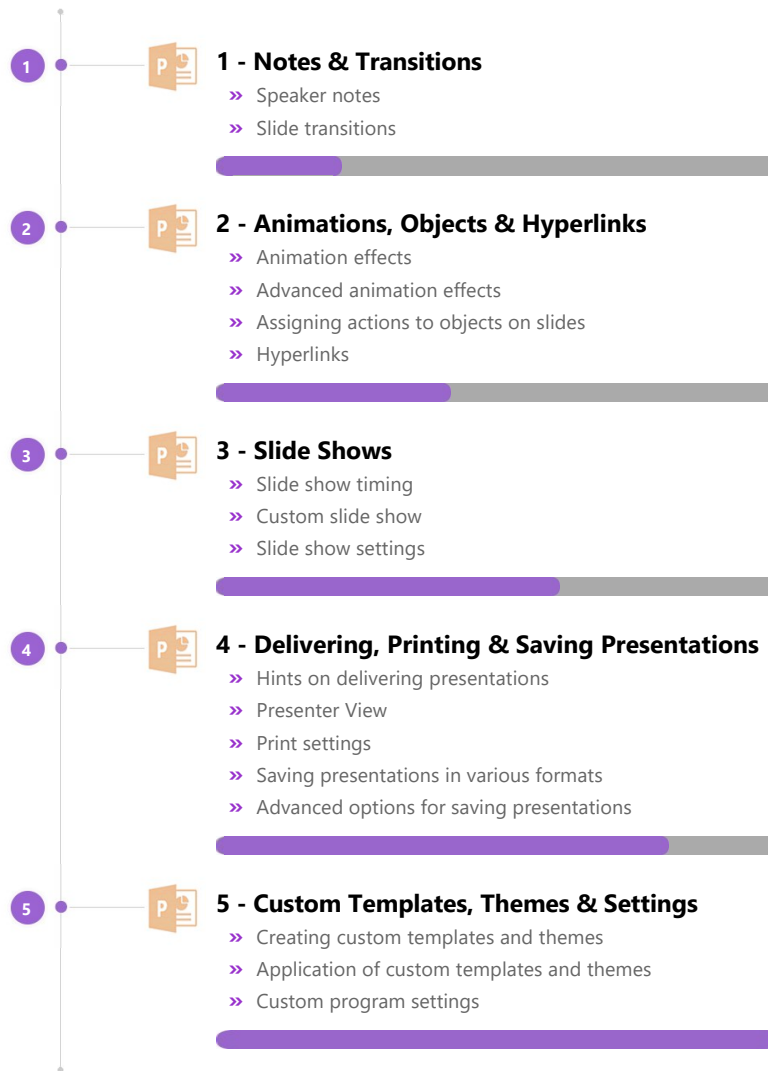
1

1 - Notes & Transitions

» Speaker notes
» Slide transitions

2

2 - Animations, Objects & Hyperlinks

» Animation effects
» Advanced animation effects
» Assigning actions to objects on slides
» Hyperlinks

3

3 - Slide Shows

» Slide show timing
» Custom slide show
» Slide show settings

4

4 - Delivering, Printing & Saving Presentations

» Hints on delivering presentations
» Presenter View
» Print settings
» Saving presentations in various formats
» Advanced options for saving presentations

5

5 - Custom Templates, Themes & Settings

» Creating custom templates and themes
» Application of custom templates and themes
» Custom program settings